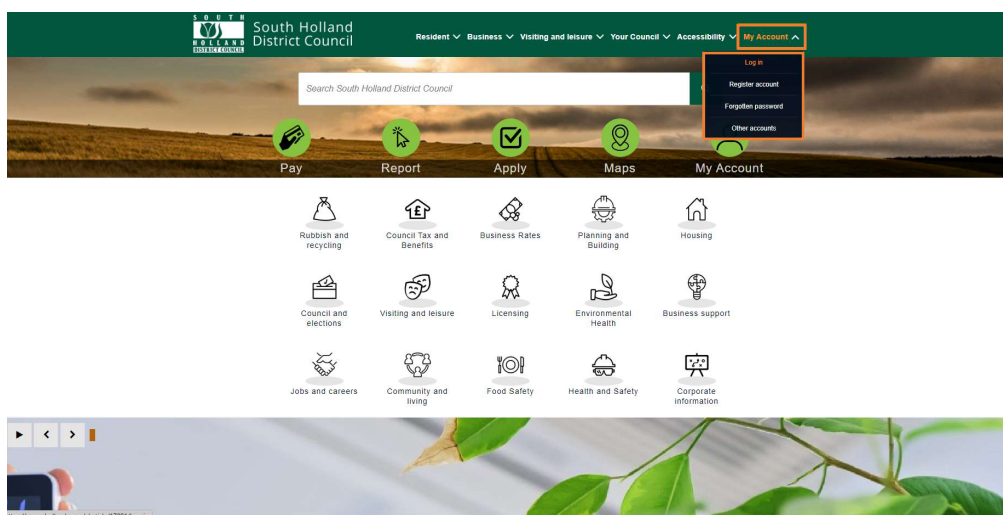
SOUTH HOLLAND DISTRICT COUNCIL

South Holland District Council

Resident ∨ Business ∨ Visiting and leisure ∨ Your Council ∨ Accessibility ∨ My Account ∧

Log in
Register account
Forgotten password
Other accounts

Search South Holland District Council

Pay
Report
Apply
Maps
My Account

Rubbish and recycling
Council Tax and Benefits
Business Rates
Planning and Building
Housing

Council and elections
Visiting and leisure
Licensing
Environmental Health
Business support

Jobs and careers
Community and living
Food Safety
Health and Safety
Corporate information

► < >